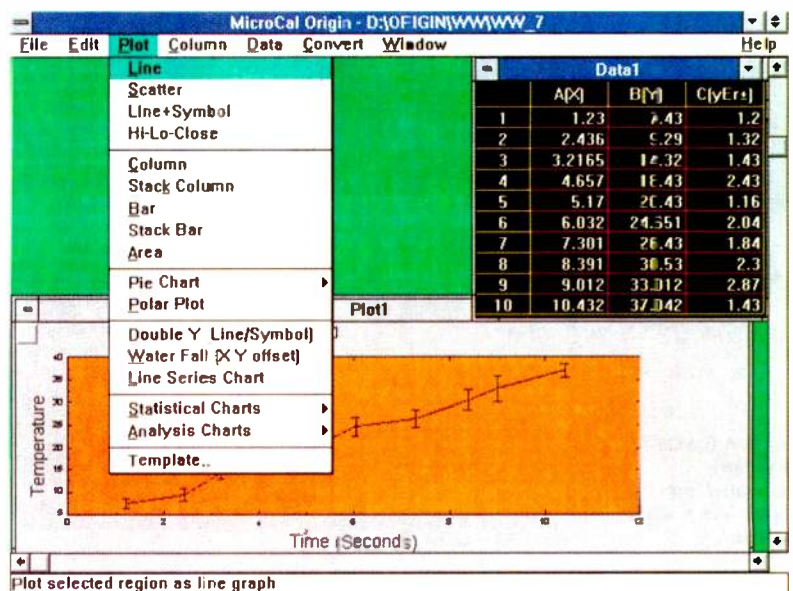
MicroCal Origin - D:\OFIGIN\WW\WW_7

File Edit Plot Column Data Convert Window Help

Line
Scatter
Line+Symbol
Hi-Lo-Close
Column
Stack Column
Bar
Stack Bar
Area
Pie Chart
Polar Plot
Double Y Line/Symbol)
Water Fall (X Y offset)
Line Series Chart
Statistical Charts
Analysis Charts
Template..

Data1

| | A(X) | B(Y) | C(yEr±) |
|---|---|---|---|
| 1 | 1.23 | 7.43 | 1.2 |
| 2 | 2.436 | 5.29 | 1.32 |
| 3 | 3.2165 | 14.32 | 1.43 |
| 4 | 4.657 | 18.43 | 2.43 |
| 5 | 5.17 | 20.43 | 1.16 |
| 6 | 6.032 | 24.551 | 2.04 |
| 7 | 7.301 | 26.43 | 1.84 |
| 8 | 8.391 | 30.53 | 2.3 |
| 9 | 9.012 | 33.012 | 2.87 |
| 10 | 10.432 | 37.042 | 1.43 |

Plot1

Temperature
40 35 30 25 20 15 10 5
0 2 4 6 8 10 12
Time (Seconds)

Plot selected region as line graph